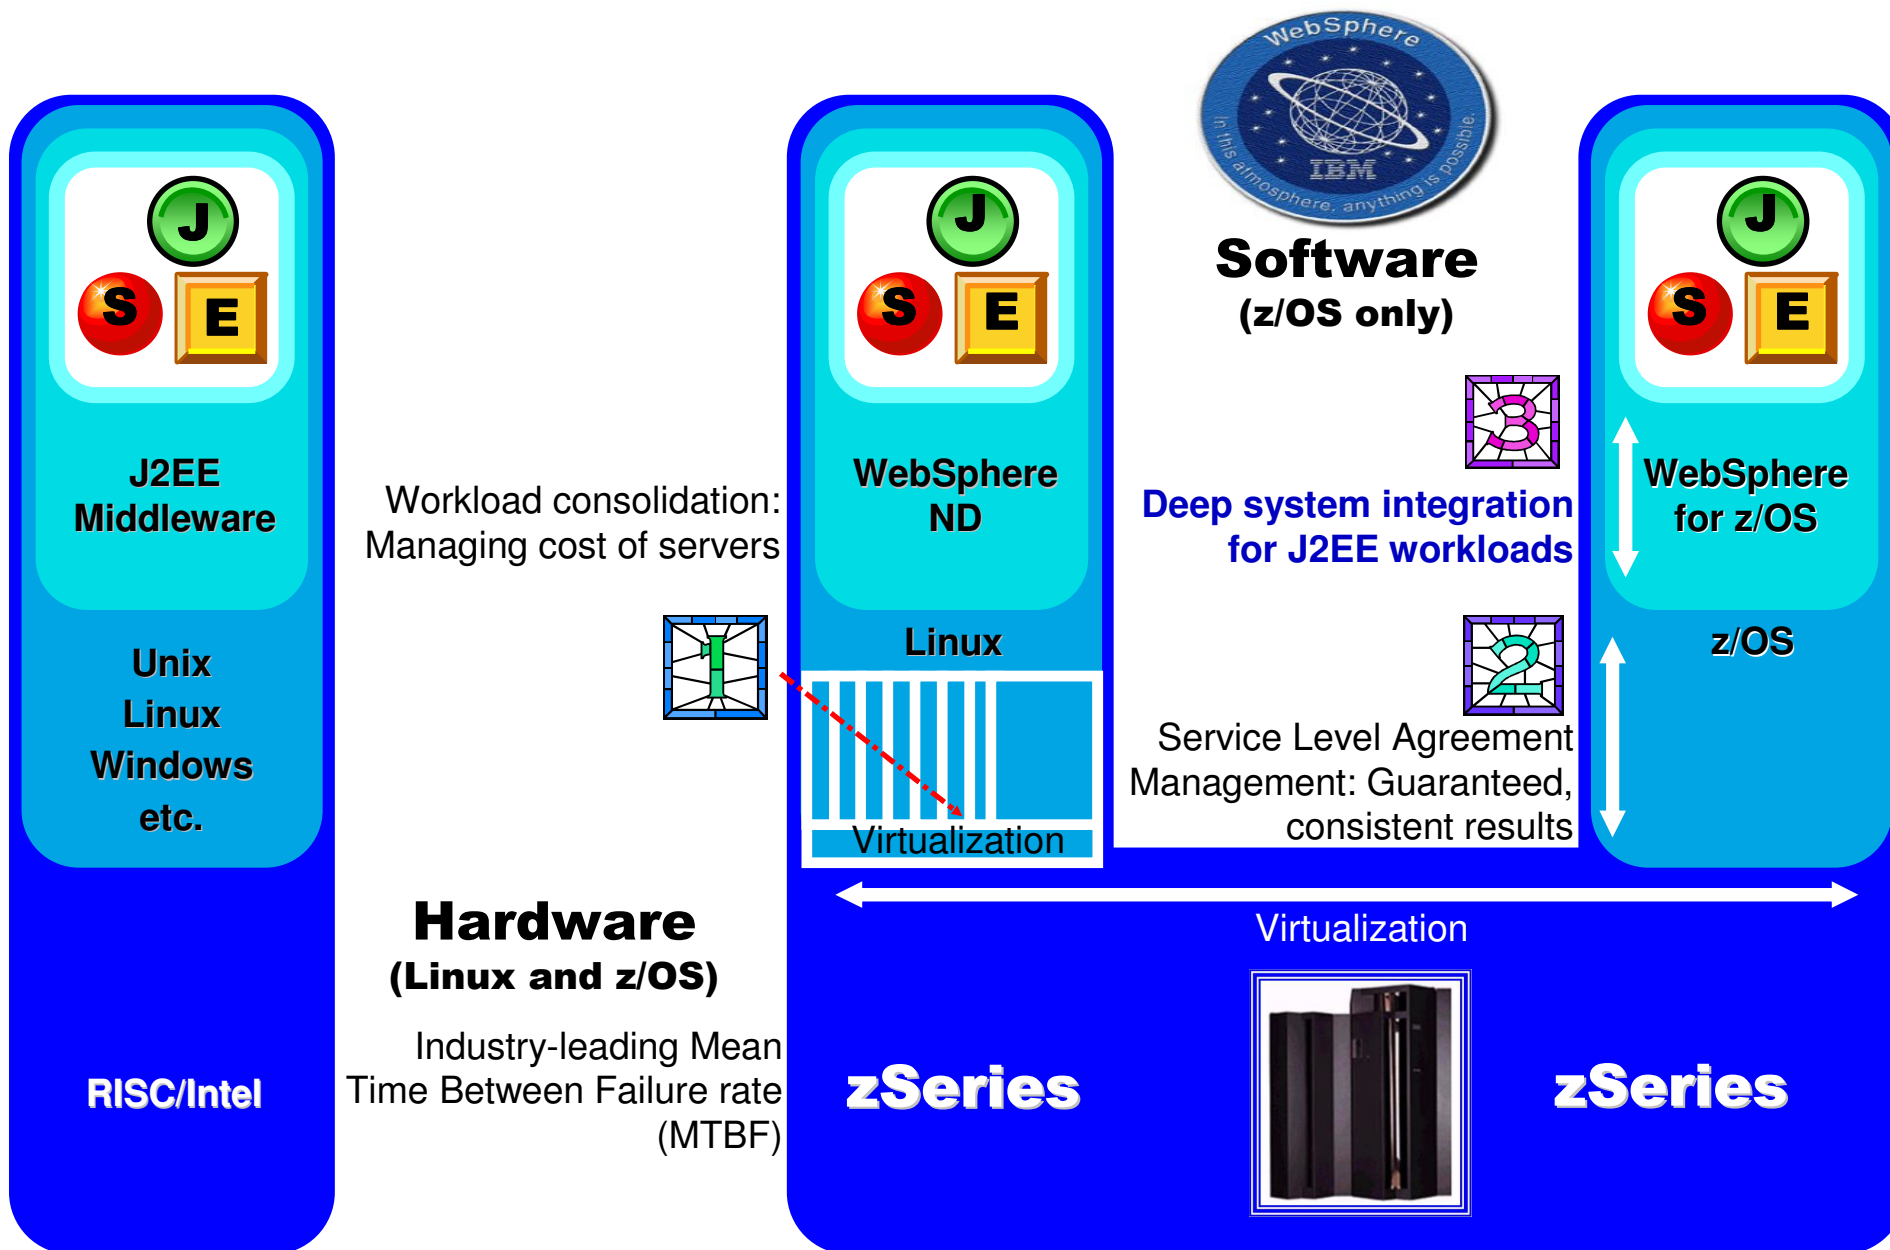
J
S
E
J2EE Middleware

Unix
Linux
Windows
etc.

RISC/Intel

Workload consolidation: Managing cost of servers

1

Hardware
(Linux and z/OS)

Industry-leading Mean Time Between Failure rate (MTBF)

J
S
E
WebSphere ND

Linux

Virtualization

WebSphere
In this atmosphere, anything is possible.
IBM

Software
(z/OS only)

3

Deep system integration for J2EE workloads

2

Service Level Agreement Management: Guaranteed, consistent results

J
S
E
WebSphere for z/OS

z/OS

Virtualization

zSeries

zSeries